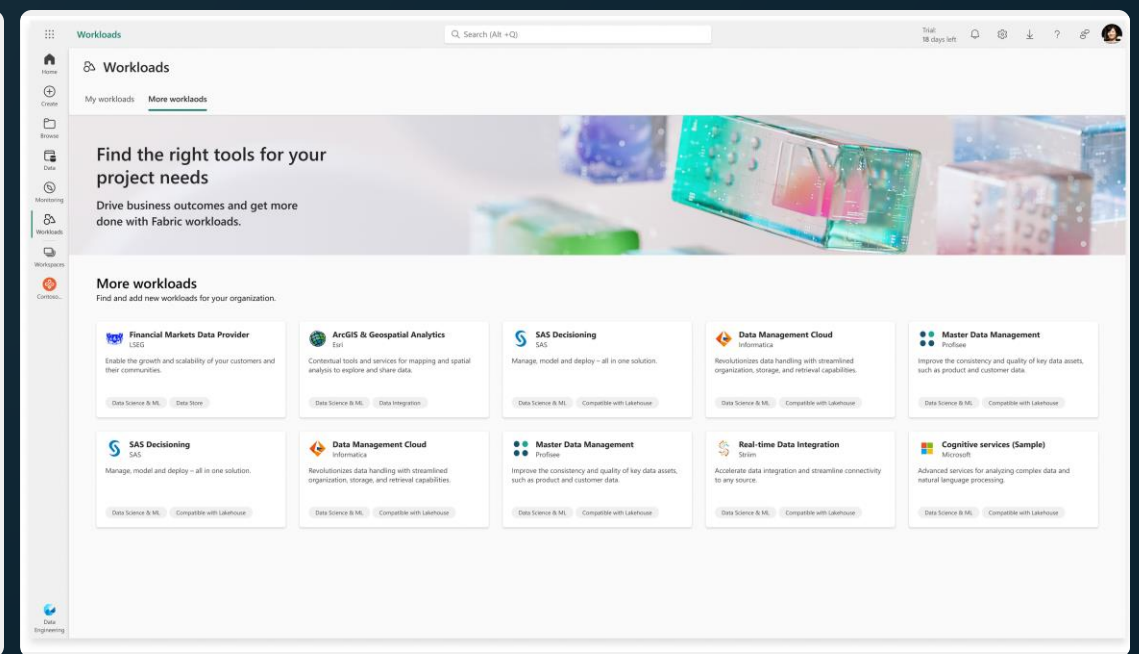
Workloads

Search (Alt +Q)

Trial: 18 days left

Home
Create
Browse
Data
Monitoring
Workloads
Workspaces
Contoso...

Workloads

My workloads
More worklaods

Find the right tools for your project needs

Drive business outcomes and get more done with Fabric workloads.

More workloads

Find and add new workloads for your organization.

Financial Markets Data Provider
LSEG
Enable the growth and scalability of your customers and their communities.
Data Science & ML
Data Store

ArcGIS & Geospatial Analytics
Esri
Contextual tools and services for mapping and spatial analysis to explore and share data.
Data Science & ML
Data Integration

SAS Decisioning
SAS
Manage, model and deploy – all in one solution.
Data Science & ML
Compatible with Lakehouse

Data Management Cloud
Informatica
Revolutionizes data handling with streamlined organization, storage, and retrieval capabilities.
Data Science & ML
Compatible with Lakehouse

Master Data Management
Profisee
Improve the consistency and quality of key data assets, such as product and customer data.
Data Science & ML
Compatible with Lakehouse

SAS Decisioning
SAS
Manage, model and deploy – all in one solution.
Data Science & ML
Compatible with Lakehouse

Data Management Cloud
Informatica
Revolutionizes data handling with streamlined organization, storage, and retrieval capabilities.
Data Science & ML
Compatible with Lakehouse

Master Data Management
Profisee
Improve the consistency and quality of key data assets, such as product and customer data.
Data Science & ML
Compatible with Lakehouse

Real-time Data Integration
Striim
Accelerate data integration and streamline connectivity to any source.
Data Science & ML
Compatible with Lakehouse

Cognitive services (Sample)
Microsoft
Advanced services for analyzing complex data and natural language processing.
Data Science & ML
Compatible with Lakehouse

Data Engineering